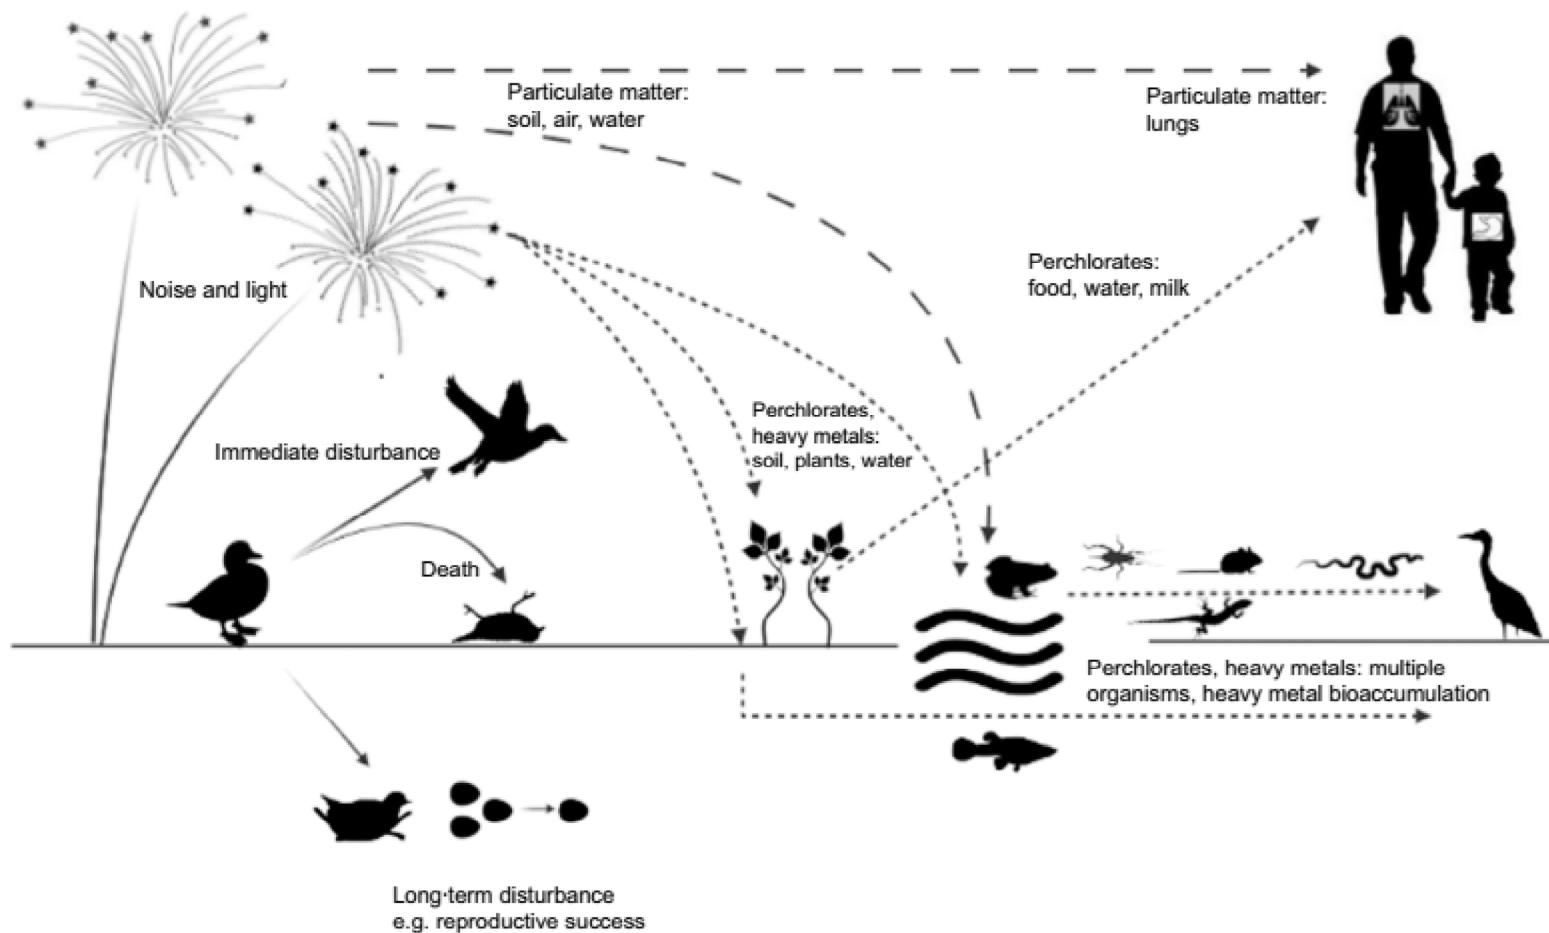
Particulate matter:
soil, air, water

Particulate matter:
lungs

Noise and light

Perchlorates:
food, water, milk

Perchlorates,
heavy metals:
soil, plants, water

Immediate disturbance

Death

Perchlorates, heavy metals: multiple organisms, heavy metal bioaccumulation

Long-term disturbance
e.g. reproductive success